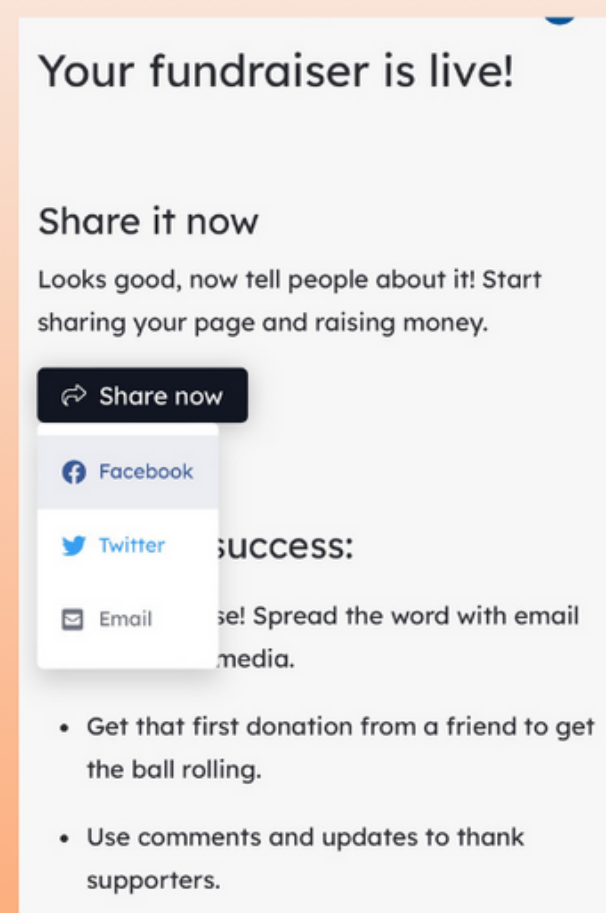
Your fundraiser is live!

Share it now

Looks good, now tell people about it! Start sharing your page and raising money.

Share now

Facebook

Twitter

Email

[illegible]success:

- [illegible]se! Spread the word with email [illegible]media.
- Get that first donation from a friend to get the ball rolling.
- Use comments and updates to thank supporters.